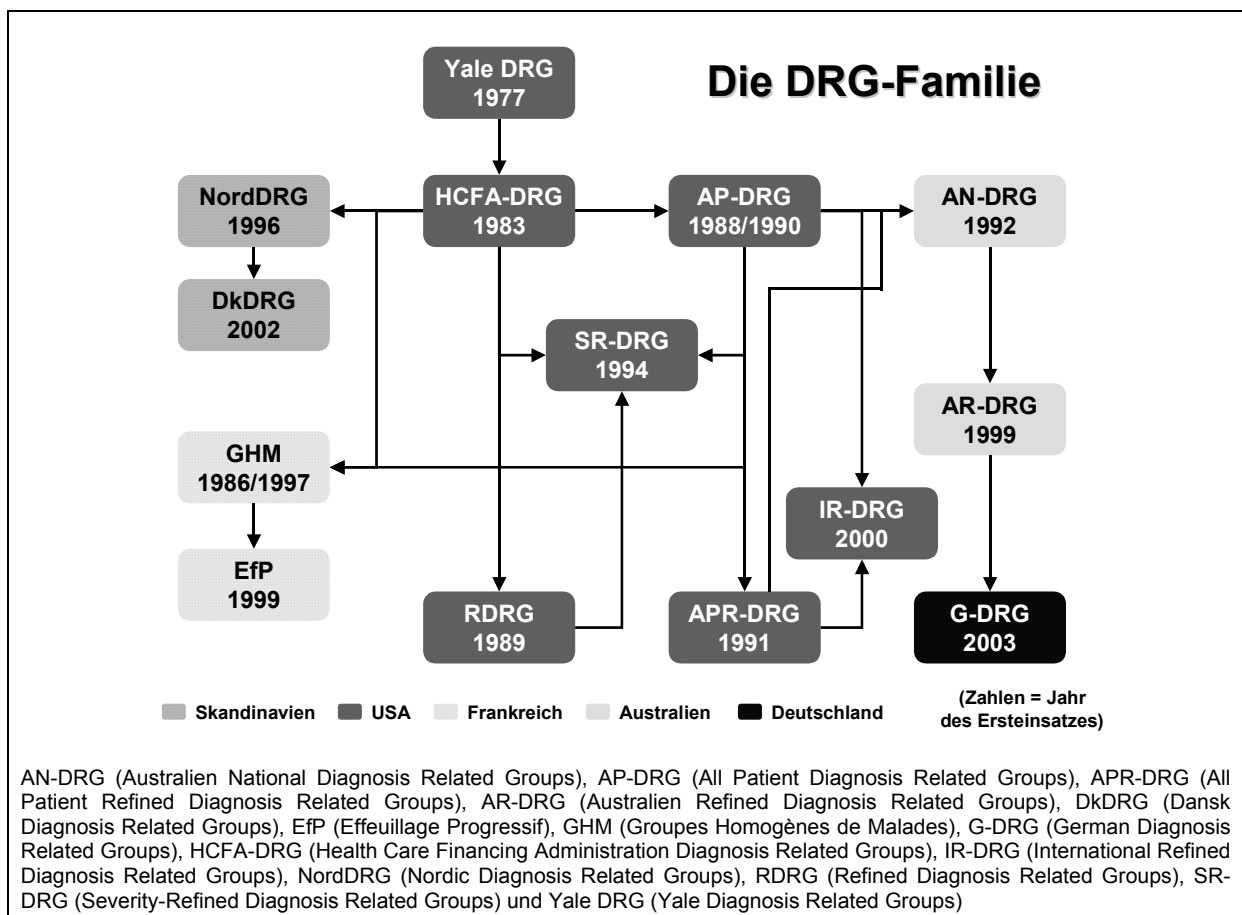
Yale DRG 1977

Die DRG-Familie

NordDRG 1996

HCFA-DRG 1983

AP-DRG 1988/1990

AN-DRG 1992

DkDRG 2002

SR-DRG 1994

AR-DRG 1999

GHM 1986/1997

IR-DRG 2000

EfP 1999

RDRG 1989

APR-DRG 1991

G-DRG 2003

Skandinavien USA Frankreich Australien Deutschland

(Zahlen = Jahr des Ersteinsatzes)

AN-DRG (Australien National Diagnosis Related Groups), AP-DRG (All Patient Diagnosis Related Groups), APR-DRG (All Patient Refined Diagnosis Related Groups), AR-DRG (Australien Refined Diagnosis Related Groups), DkDRG (Dansk Diagnosis Related Groups), EfP (Effeuillage Progressif), GHM (Groupes Homogènes de Malades), G-DRG (German Diagnosis Related Groups), HCFA-DRG (Health Care Financing Administration Diagnosis Related Groups), IR-DRG (International Refined Diagnosis Related Groups), NordDRG (Nordic Diagnosis Related Groups), RDRG (Refined Diagnosis Related Groups), SR-DRG (Severity-Refined Diagnosis Related Groups) und Yale DRG (Yale Diagnosis Related Groups)